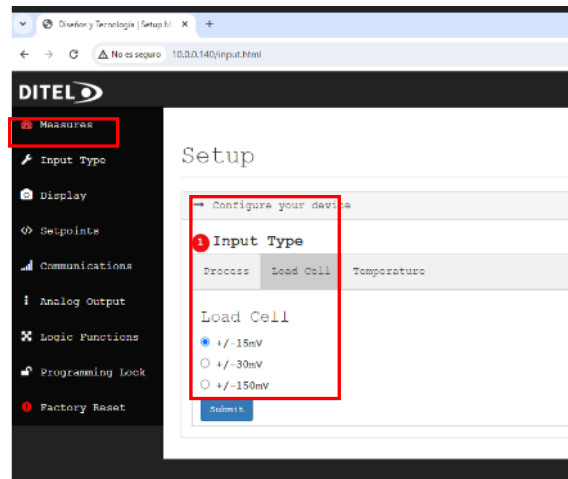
Diseño y Tecnología | Setup M ×
No es seguro 10.0.0.140/input.html

DITEL

Measures
Input Type
Display
Setpoints
Communications
Analog Output
Logic Functions
Programming Lock
Factory Reset

Setup

→ Configure your device

1 Input Type

Process | Load Cell | Temperature

Load Cell

+/-15mV
+/-30mV
+/-150mV

Submit